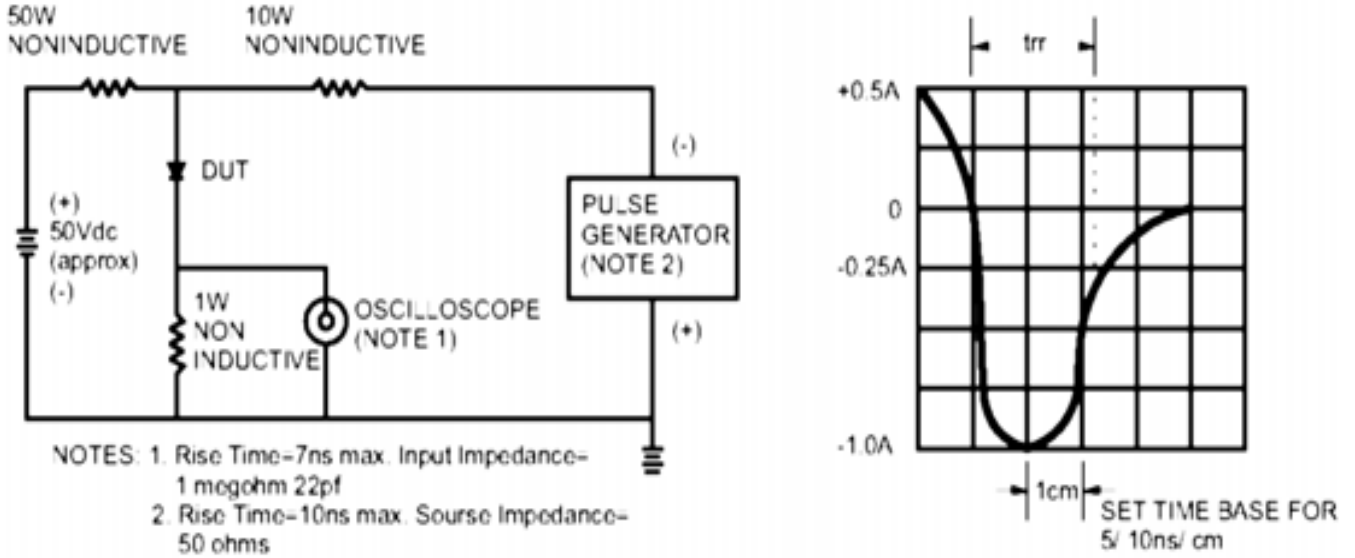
50W NONINDUCTIVE

10W NONINDUCTIVE

DUT

(+) 50Vdc (approx) (-)

1W NON INDUCTIVE

OSCILLOSCOPE (NOTE 1)

(-)

PULSE GENERATOR (NOTE 2)

(+)

NOTES: 1. Rise Time=7ns max. Input Impedance= 1 megohm 22pf

2. Rise Time=10ns max. Sourse Impedance= 50 ohms

trr

+0.5A

0

-0.25A

-1.0A

1cm

SET TIME BASE FOR 5/ 10ns/ cm